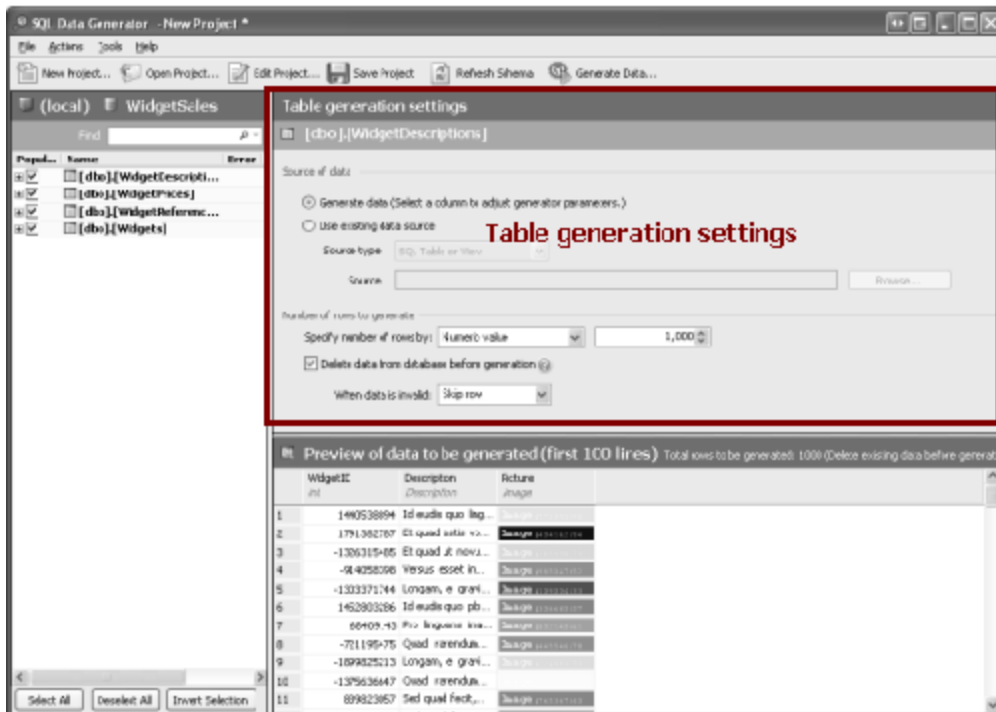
SQL Data Generator - New Project *

File Actions Tools Help

New Project... Open Project... Edit Project... Save Project Refresh Schema Generate Data...

(local) WidgetSales

Find

| Popul... | Name | Error |
|---|---|---|
| ☑ | [dbo].[WidgetDescripti... | |
| ☑ | [dbo].[WidgetPrices] | |
| ☑ | [dbo].[WidgetReferenc... | |
| ☑ | [dbo].[Widgets] | |

Select All Deselect All Invert Selection

Table generation settings

[dbo].[WidgetDescriptions]

Source of data

Generate data (Select a column to adjust generator parameters.)

Use existing data source

Source type SQL Table or View

Source

Browse...

Table generation settings

Number of rows to generate

Specify number of rows by: Numeric value 1,000

Delete data from database before generation

When data is invalid: Skip row

Preview of data to be generated (first 100 lines) Total rows to be generated: 1000 (Delete existing data before generat

| | WidgetID int | Description Description | Picture image |
|---|---|---|---|
| 1 | 1440538894 | Id eudis quo lag... | Image |
| 2 | 1791382787 | Et quad estis va... | Image |
| 3 | -1326315485 | Et quad et novu... | Image |
| 4 | -914058398 | Versus esset in... | Image |
| 5 | -1333371744 | Longam, e gravi... | Image |
| 6 | 1452803286 | Id eudis quo pb... | Image |
| 7 | 68409443 | Pro linguens ine... | Image |
| 8 | -721195475 | Quad rarendum... | Image |
| 9 | -1899825213 | Longam, e gravi... | Image |
| 10 | -1375636447 | Quad rarendum... | |
| 11 | 899823857 | Sed quad fecit,... | Image |